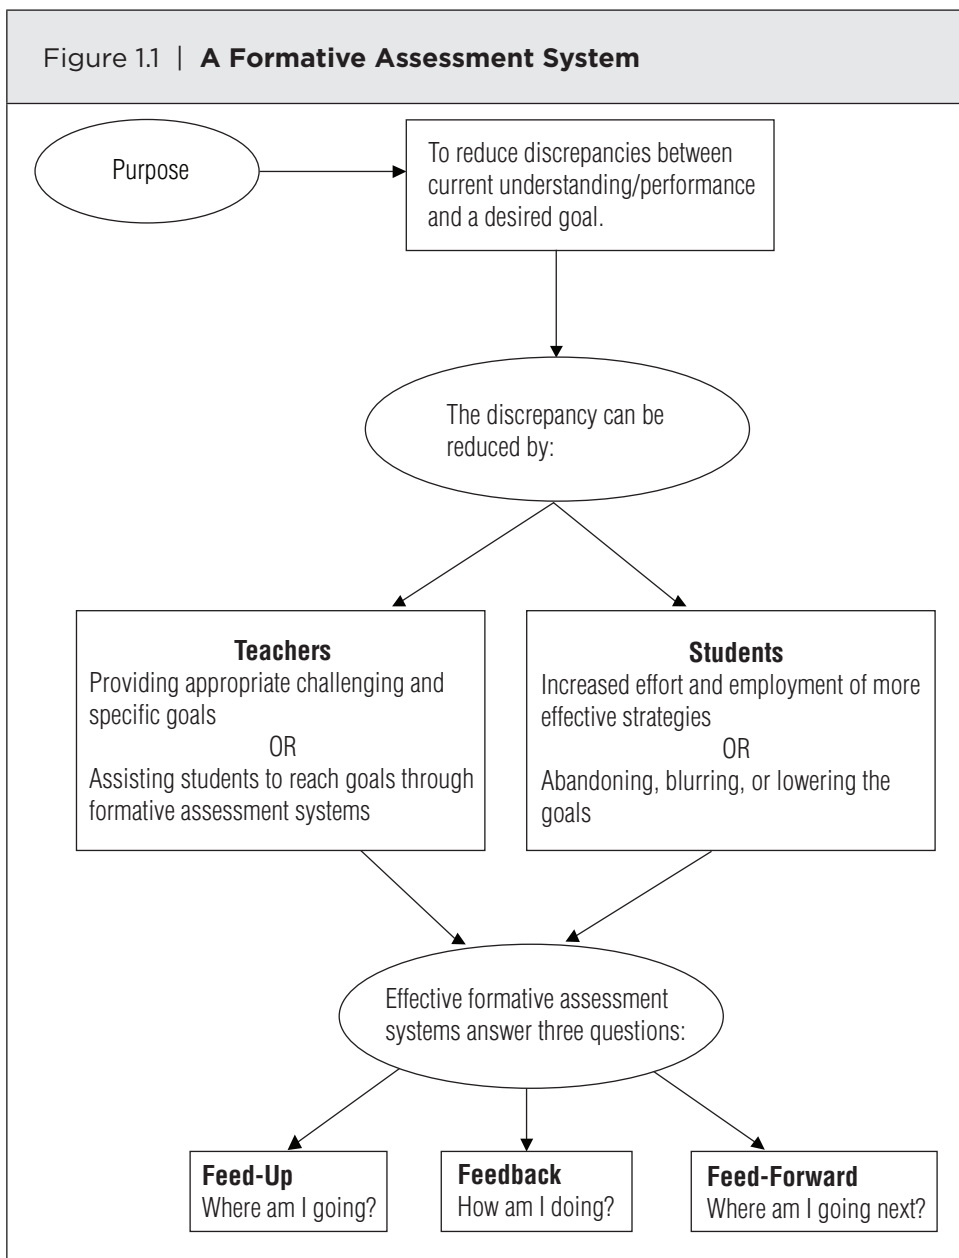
Figure 1.1 | **A Formative Assessment System**

Purpose

To reduce discrepancies between current understanding/performance and a desired goal.

The discrepancy can be reduced by:

**Teachers**
Providing appropriate challenging and specific goals
OR
Assisting students to reach goals through formative assessment systems

**Students**
Increased effort and employment of more effective strategies
OR
Abandoning, blurring, or lowering the goals

Effective formative assessment systems answer three questions:

**Feed-Up**
Where am I going?

**Feedback**
How am I doing?

**Feed-Forward**
Where am I going next?